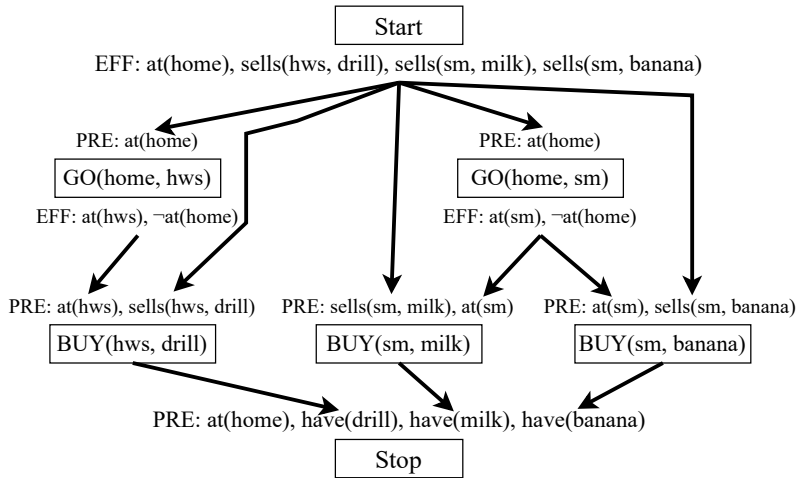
Start

EFF: at(home), sells(hws, drill), sells(sm, milk), sells(sm, banana)

PRE: at(home)

GO(home, hws)

EFF: at(hws), ¬at(home)

PRE: at(home)

GO(home, sm)

EFF: at(sm), ¬at(home)

PRE: at(hws), sells(hws, drill)

BUY(hws, drill)

PRE: sells(sm, milk), at(sm)

BUY(sm, milk)

PRE: at(sm), sells(sm, banana)

BUY(sm, banana)

PRE: at(home), have(drill), have(milk), have(banana)

Stop